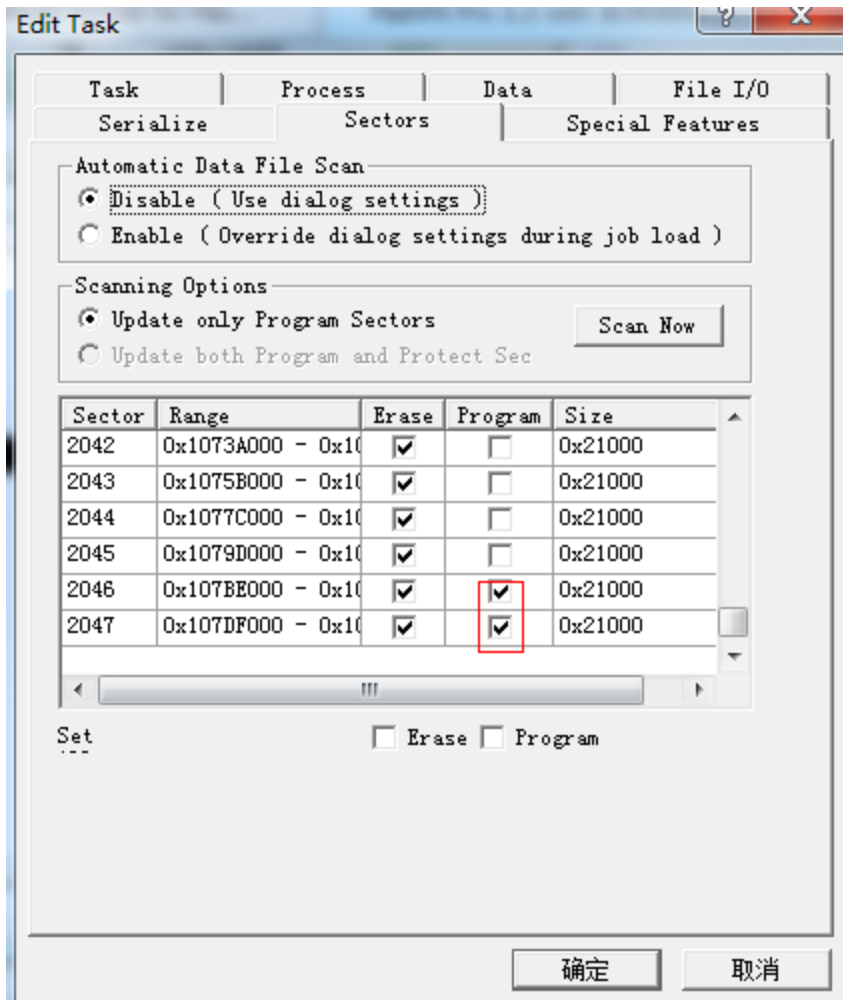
Edit Task

Task | Process | Data | File I/O
Serialize | Sectors | Special Features

Automatic Data File Scan
Disable ( Use dialog settings )
Enable ( Override dialog settings during job load )

Scanning Options
Update only Program Sectors
Update both Program and Protect Sec
Scan Now

| Sector | Range | Erase | Program | Size |
|---|---|---|---|---|
| 2042 | 0x1073A000 - 0x1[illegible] | ☑ | ☐ | 0x21000 |
| 2043 | 0x1075B000 - 0x1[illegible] | ☑ | ☐ | 0x21000 |
| 2044 | 0x1077C000 - 0x1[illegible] | ☑ | ☐ | 0x21000 |
| 2045 | 0x1079D000 - 0x1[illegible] | ☑ | ☐ | 0x21000 |
| 2046 | 0x107BE000 - 0x1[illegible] | ☑ | ☑ | 0x21000 |
| 2047 | 0x107DF000 - 0x1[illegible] | ☑ | ☑ | 0x21000 |

Set
Erase Program

确定 取消